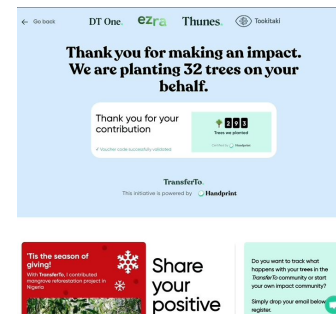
← Go back DT One. ezra Thunes. Tookitaki

Thank you for making an impact. We are planting 32 trees on your behalf.

Thank you for your contribution

✓ Voucher code successfully validated

2 3 3
Trees we planted
Verified by Handprint

TransferTo.
This initiative is powered by Handprint

'Tis the season of giving!
With TransferTo, I contributed mangrove reforestation project in Nigeria

Share your positive

Do you want to track what happens with your trees in the TransferTo community or start your own impact community?

Simply drop your email below register.